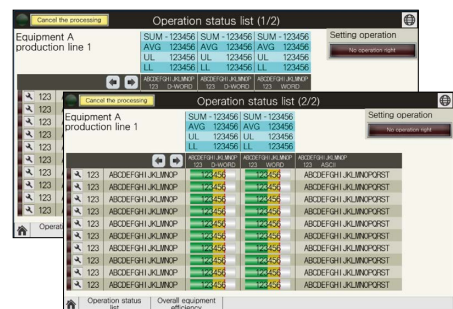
Cancel the processing
Operation status list (1/2)

Equipment A production line 1

| SUM - 123456 | SUM - 123456 | SUM - 123456 |
|---|---|---|
| AVG 123456 | AVG 123456 | AVG 123456 |
| UL 123456 | UL 123456 | UL 123456 |
| LL 123456 | LL 123456 | LL 123456 |

Setting operation
No operation right

ABCDEFGHIJKLMNOP 123 D-WORD
ABCDEFGHIJKLMNOP 123 D-WORD
ABCDEFGHIJKLMNOP 123 WORD

123
123
123
123
123
123
123
123
123

Opera

Cancel the processing
Operation status list (2/2)

Equipment A production line 1

| SUM - 123456 | SUM - 123456 |
|---|---|
| AVG 123456 | AVG 123456 |
| UL 123456 | UL 123456 |
| LL 123456 | LL 123456 |

Setting operation
No operation right

ABCDEFGHIJKLMNOP 123 D-WORD
ABCDEFGHIJKLMNOP 123 WORD
ABCDEFGHIJKLMNOP 123 ASCII

| | | | | |
|---|---|---|---|---|
| 123 | ABCDEFGHIJKLMNOP | 123456 | 123456 | ABCDEFGHIJKLMNOPQRST |
| 123 | ABCDEFGHIJKLMNOP | 123456 | 123456 | ABCDEFGHIJKLMNOPQRST |
| 123 | ABCDEFGHIJKLMNOP | 123456 | 123456 | ABCDEFGHIJKLMNOPQRST |
| 123 | ABCDEFGHIJKLMNOP | 123456 | 123456 | ABCDEFGHIJKLMNOPQRST |
| 123 | ABCDEFGHIJKLMNOP | 123456 | 123456 | ABCDEFGHIJKLMNOPQRST |
| 123 | ABCDEFGHIJKLMNOP | 123456 | 123456 | ABCDEFGHIJKLMNOPQRST |
| 123 | ABCDEFGHIJKLMNOP | 123456 | 123456 | ABCDEFGHIJKLMNOPQRST |
| 123 | ABCDEFGHIJKLMNOP | 123456 | 123456 | ABCDEFGHIJKLMNOPQRST |
| 123 | ABCDEFGHIJKLMNOP | 123456 | 123456 | ABCDEFGHIJKLMNOPQRST |
| 123 | ABCDEFGHIJKLMNOP | 123456 | 123456 | ABCDEFGHIJKLMNOPQRST |

Operation status list
Overall equipment efficiency